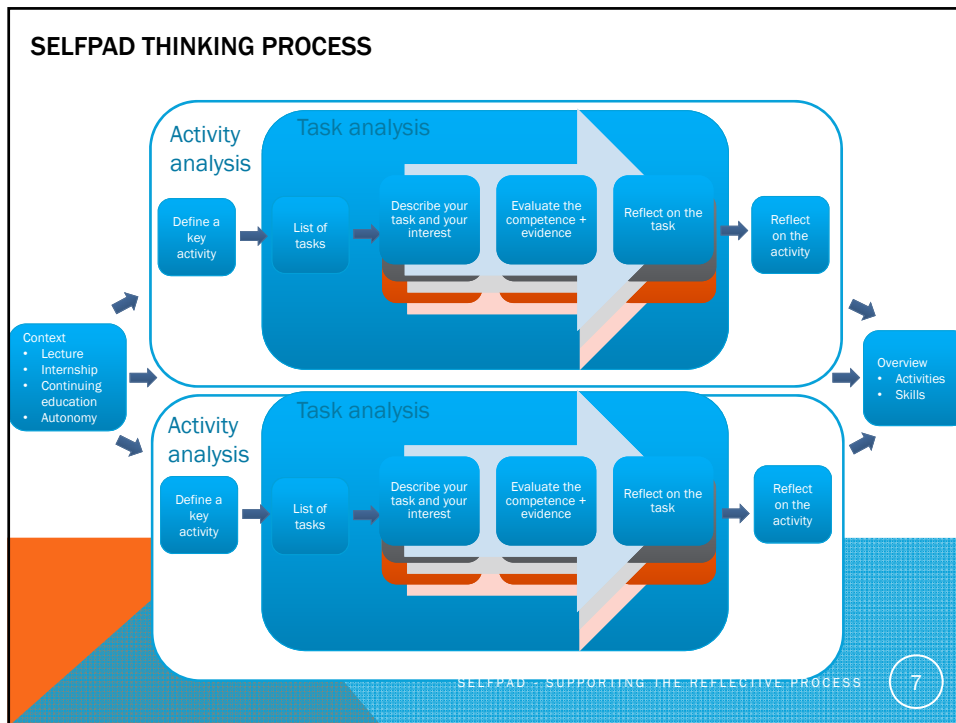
SELFPAD THINKING PROCESS

Context
• Lecture
• Internship
• Continuing education
• Autonomy

Activity analysis

Define a key activity

Task analysis

List of tasks

Describe your task and your interest

Evaluate the competence + evidence

Reflect on the task

Reflect on the activity

Activity analysis

Define a key activity

Task analysis

List of tasks

Describe your task and your interest

Evaluate the competence + evidence

Reflect on the task

Reflect on the activity

Overview
• Activities
• Skills

SELFPAD - SUPPORTING THE REFLECTIVE PROCESS

7